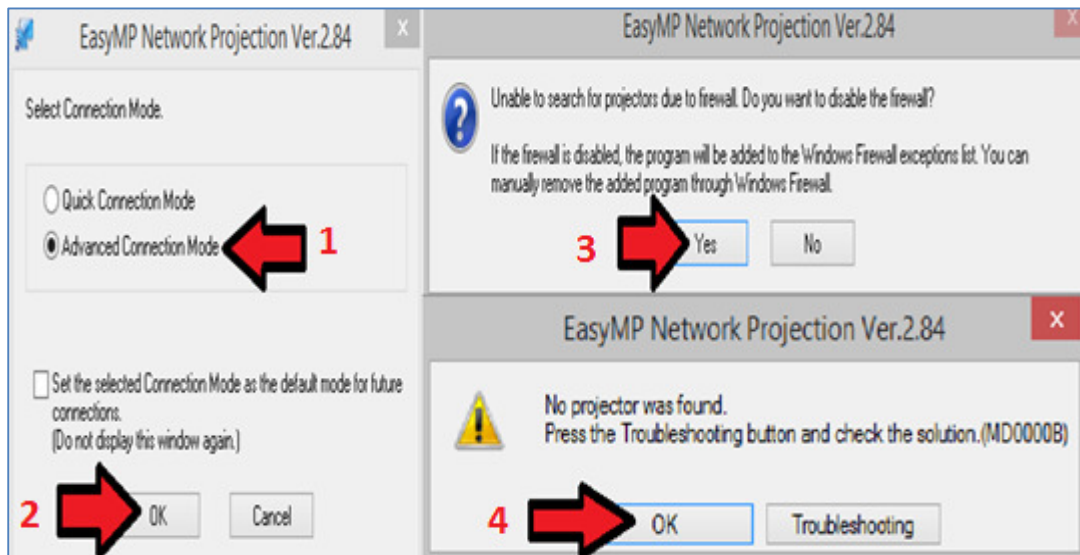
EasyMP Network Projection Ver.2.84

x

Select Connection Mode.

Quick Connection Mode

Advanced Connection Mode

1

Set the selected Connection Mode as the default mode for future connections.
(Do not display this window again.)

2

OK

Cancel

EasyMP Network Projection Ver.2.84

Unable to search for projectors due to firewall. Do you want to disable the firewall?

If the firewall is disabled, the program will be added to the Windows Firewall exceptions list. You can manually remove the added program through Windows Firewall.

3

Yes

No

EasyMP Network Projection Ver.2.84

x

No projector was found.
Press the Troubleshooting button and check the solution.(MD0000B)

4

OK

Troubleshooting